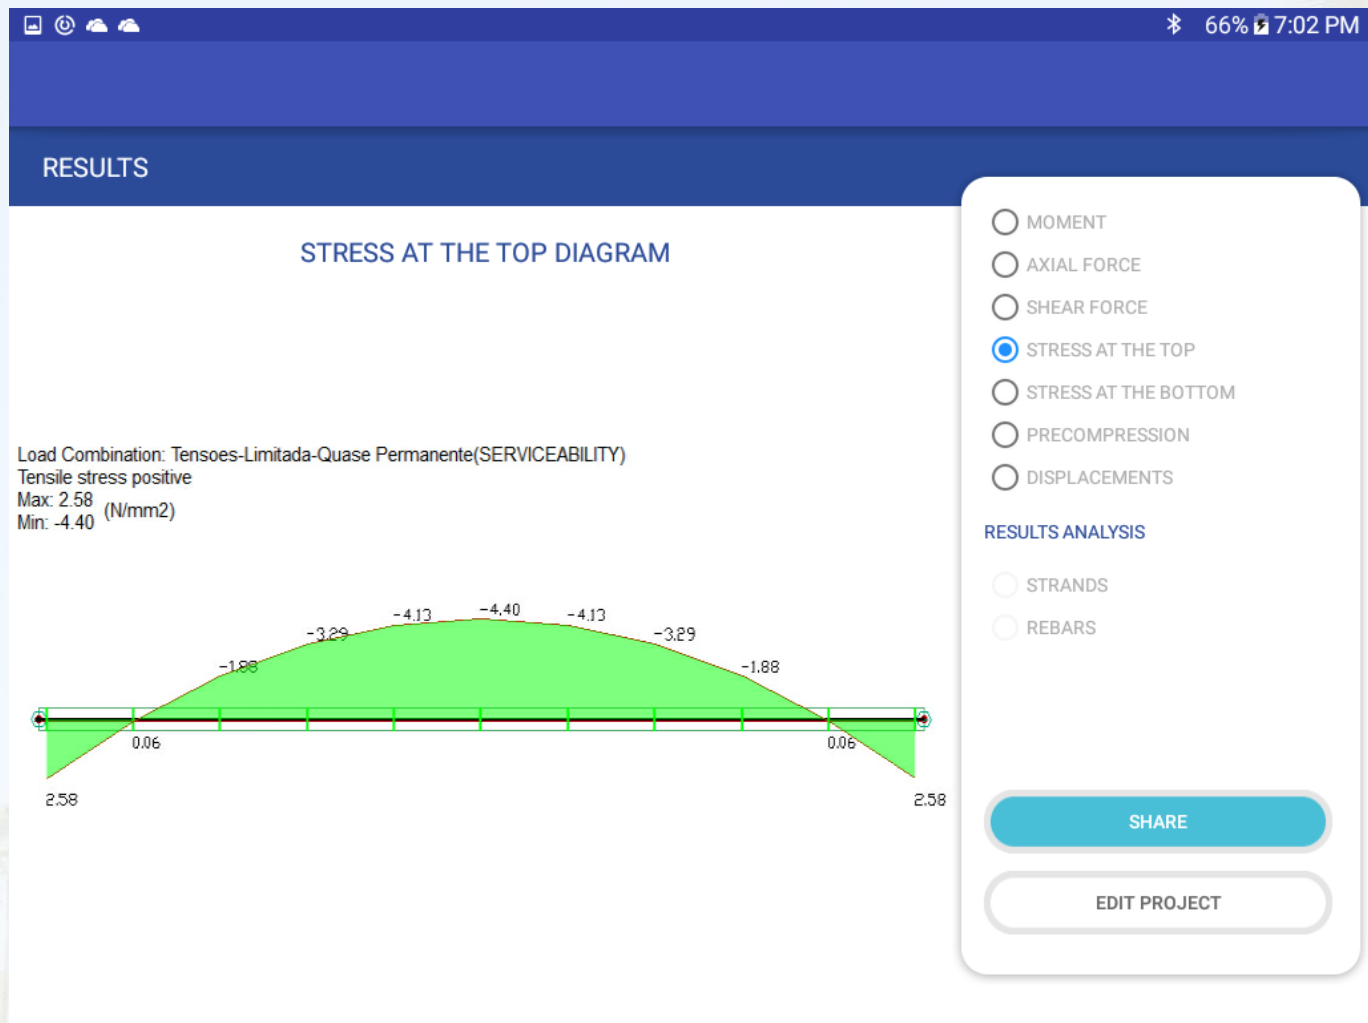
66% 7:02 PM

RESULTS

STRESS AT THE TOP DIAGRAM

Load Combination: Tensoes-Limitada-Quase Permanente(SERVICEABILITY)
Tensile stress positive
Max: 2.58
Min: -4.40 (N/mm2)

-4.13
-4.40
-4.13
-3.29
-3.29
-1.88
-1.88
0.06
0.06
2.58
2.58

MOMENT
AXIAL FORCE
SHEAR FORCE
STRESS AT THE TOP
STRESS AT THE BOTTOM
PRECOMPRESSION
DISPLACEMENTS

RESULTS ANALYSIS

STRANDS
REBARS

SHARE

EDIT PROJECT